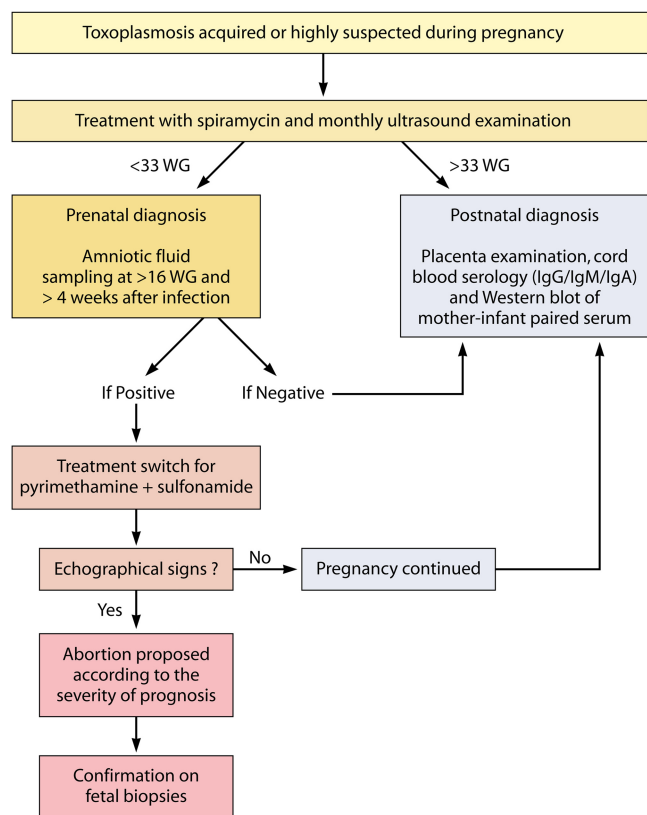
Toxoplasmosis acquired or highly suspected during pregnancy

Treatment with spiramycin and monthly ultrasound examination

<33 WG

>33 WG

Prenatal diagnosis

Amniotic fluid sampling at >16 WG and > 4 weeks after infection

Postnatal diagnosis

Placenta examination, cord blood serology (IgG/IgM/IgA) and Western blot of mother-infant paired serum

If Positive

If Negative

Treatment switch for pyrimethamine + sulfonamide

Echographical signs ?

No

Pregnancy continued

Yes

Abortion proposed according to the severity of prognosis

Confirmation on fetal biopsies